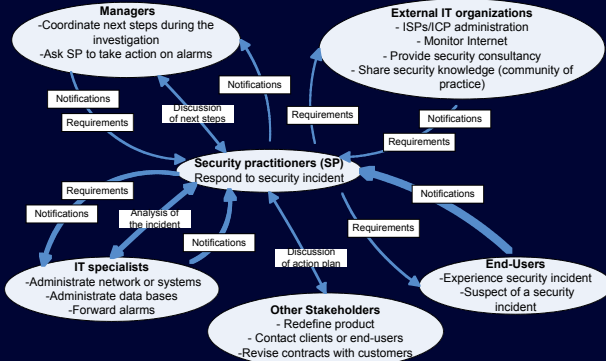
Managers
-Coordinate next steps during the investigation
-Ask SP to take action on alarms

External IT organizations
- ISPs/ICP administration
- Monitor Internet
- Provide security consultancy
- Share security knowledge (community of practice)

Notifications
Notifications
Discussion of next steps
Requirements
Requirements
Notifications
Requirements

Security practitioners (SP)
Respond to security incident

Requirements
Notifications
Notifications
Analysis of the incident
Notifications
Requirements
Discussion of action plan

IT specialists
-Administrate network or systems
-Administrate data bases
-Forward alarms

End-Users
-Experience security incident
-Suspect of a security incident

Other Stakeholders
- Redefine product
- Contact clients or end-users
-Revise contracts with customers